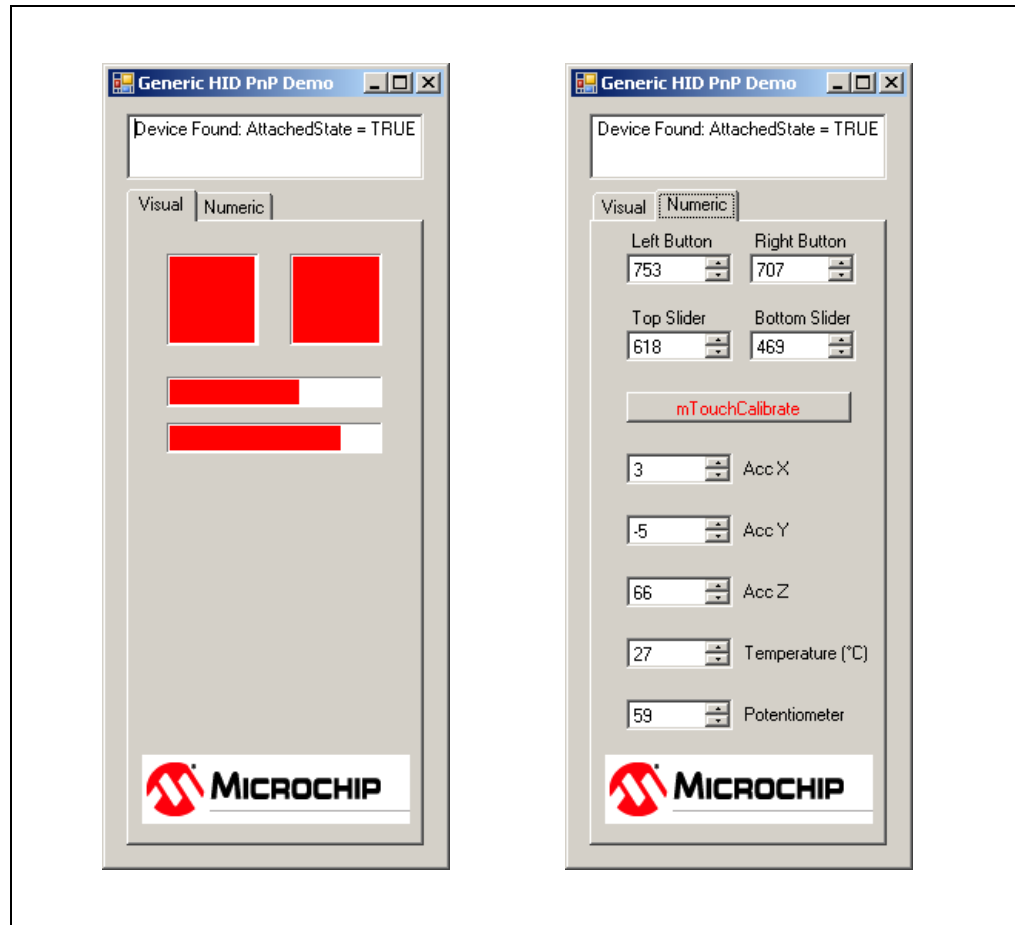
Generic HID PnP Demo

Device Found: AttachedState = TRUE

Visual Numeric

MICROCHIP

Generic HID PnP Demo

Device Found: AttachedState = TRUE

Visual Numeric

Left Button 753
Right Button 707

Top Slider 618
Bottom Slider 469

mTouchCalibrate

3 Acc X

-5 Acc Y

66 Acc Z

27 Temperature (°C)

59 Potentiometer

MICROCHIP